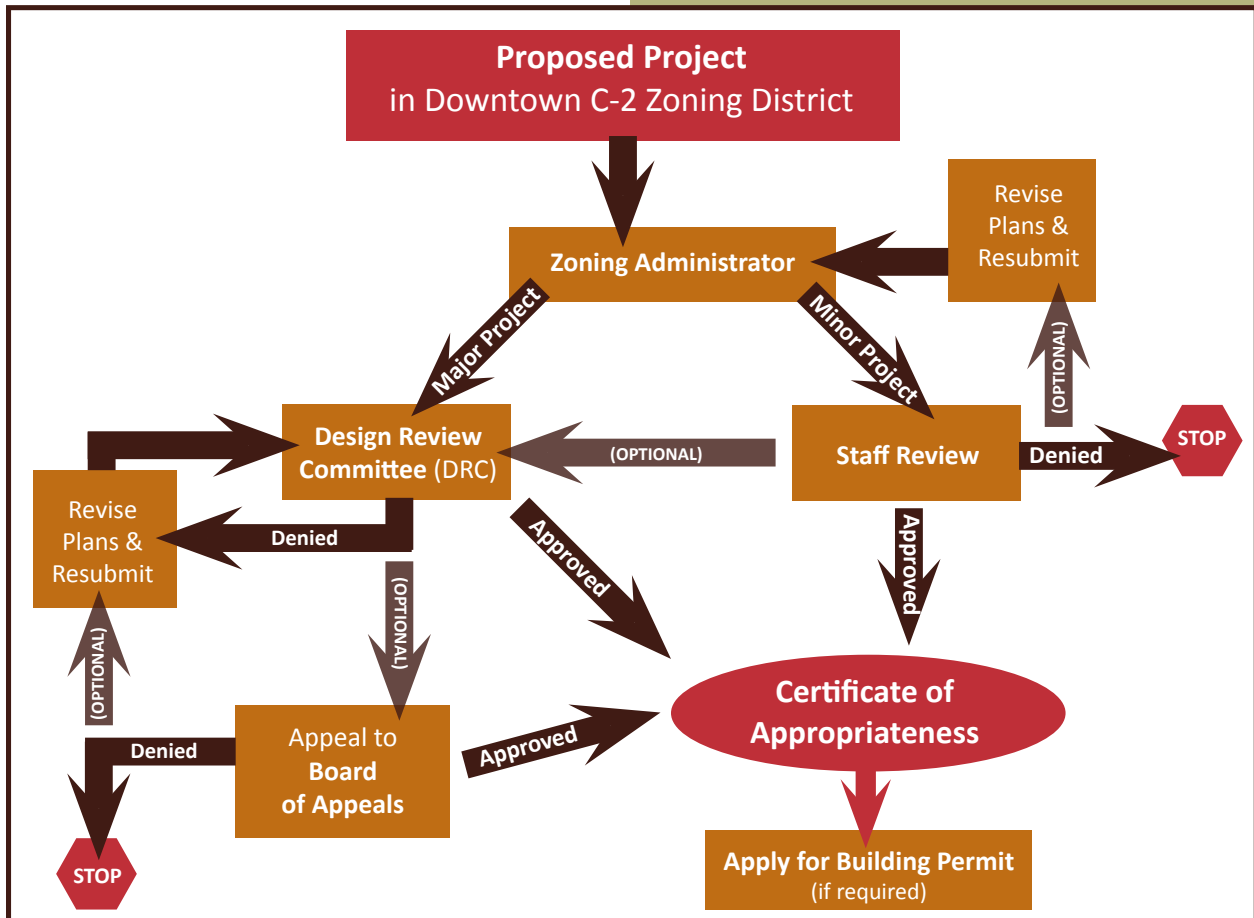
Proposed Project
in Downtown C-2 Zoning District

Zoning Administrator

Revise Plans & Resubmit

Major Project

Minor Project

(OPTIONAL)

Design Review Committee (DRC)

(OPTIONAL)

Staff Review

Denied

STOP

Revise Plans & Resubmit

Denied

Approved

Approved

(OPTIONAL)

(OPTIONAL)

Certificate of Appropriateness

Denied

Appeal to Board of Appeals

Approved

STOP

Apply for Building Permit
(if required)